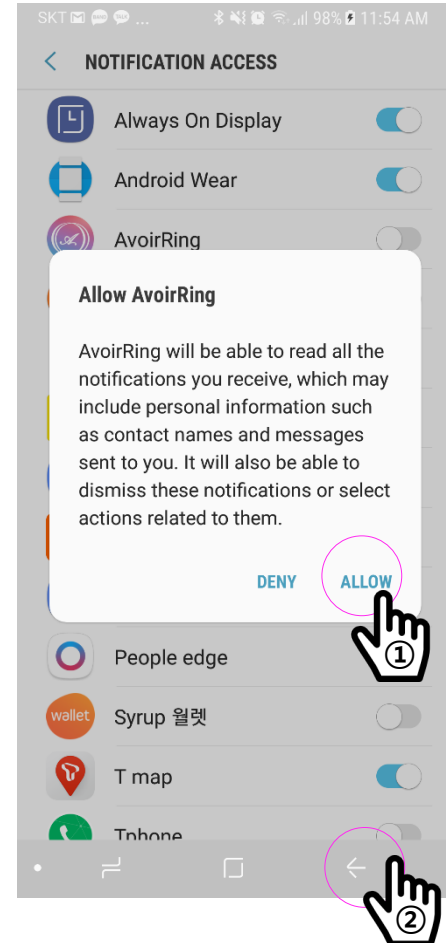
SKT ... 98% 11:54 AM

NOTIFICATION ACCESS

Always On Display

Android Wear

AvoirRing

Allow AvoirRing

AvoirRing will be able to read all the notifications you receive, which may include personal information such as contact names and messages sent to you. It will also be able to dismiss these notifications or select actions related to them.

DENY ALLOW

①

People edge

wallet Syrup 월렛

T map

Tphone

②